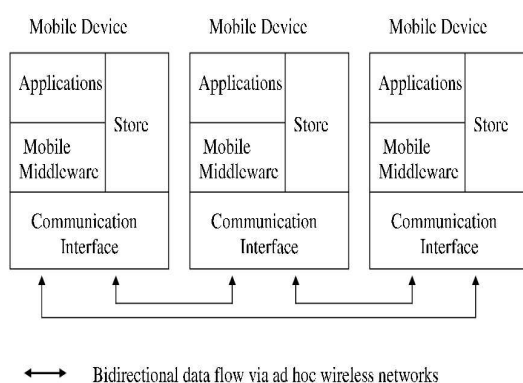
Mobile Device

Applications

Store

Mobile Middleware

Communication Interface

Mobile Device

Applications

Store

Mobile Middleware

Communication Interface

Mobile Device

Applications

Store

Mobile Middleware

Communication Interface

Bidirectional data flow via ad hoc wireless networks